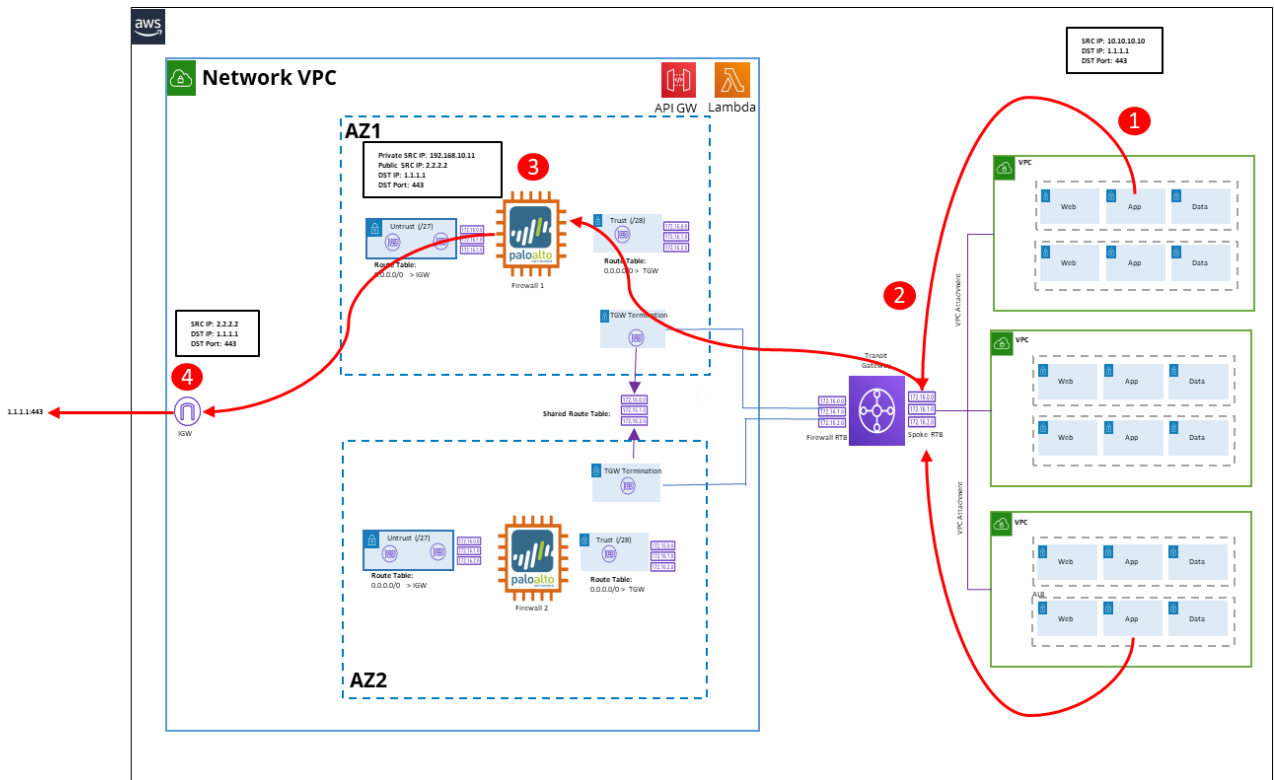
aws

Network VPC

API GW Lambda

AZ1

Private SRC IP: 192.168.10.11
Public SRC IP: 2.2.2.2
DST IP: 1.1.1.1
DST Port: 443

3

Untrust (/27)

172.16.0.0
172.16.1.0
172.16.2.0

Route Table:
0.0.0.0/0 > IGW

paloalto

Firewall 1

Trust (/28)

172.16.0.0
172.16.1.0
172.16.2.0

Route Table:
0.0.0.0/0 > TGW

TGW Termination

SRC IP: 2.2.2.2
DST IP: 1.1.1.1
DST Port: 443

4

1.1.1.1:443

IGW

Shared Route Table:

172.16.0.0
172.16.1.0
172.16.2.0

TGW Termination

Untrust (/27)

172.16.0.0
172.16.1.0
172.16.2.0

Route Table:
0.0.0.0/0 > IGW

paloalto

Firewall 2

Trust (/28)

172.16.0.0
172.16.1.0
172.16.2.0

Route Table:
0.0.0.0/0 > TGW

AZ2

SRC IP: 10.10.10.10
DST IP: 1.1.1.1
DST Port: 443

1

VPC

Web App Data

Web App Data

2

Transit Gateway

172.16.0.0
172.16.1.0
172.16.2.0

Firewall RTB

172.16.0.0
172.16.1.0
172.16.2.0

Spoke RTB

VPC Attachment

VPC

Web App Data

Web App Data

VPC Attachment

VPC

Web App Data

ALB

Web App Data